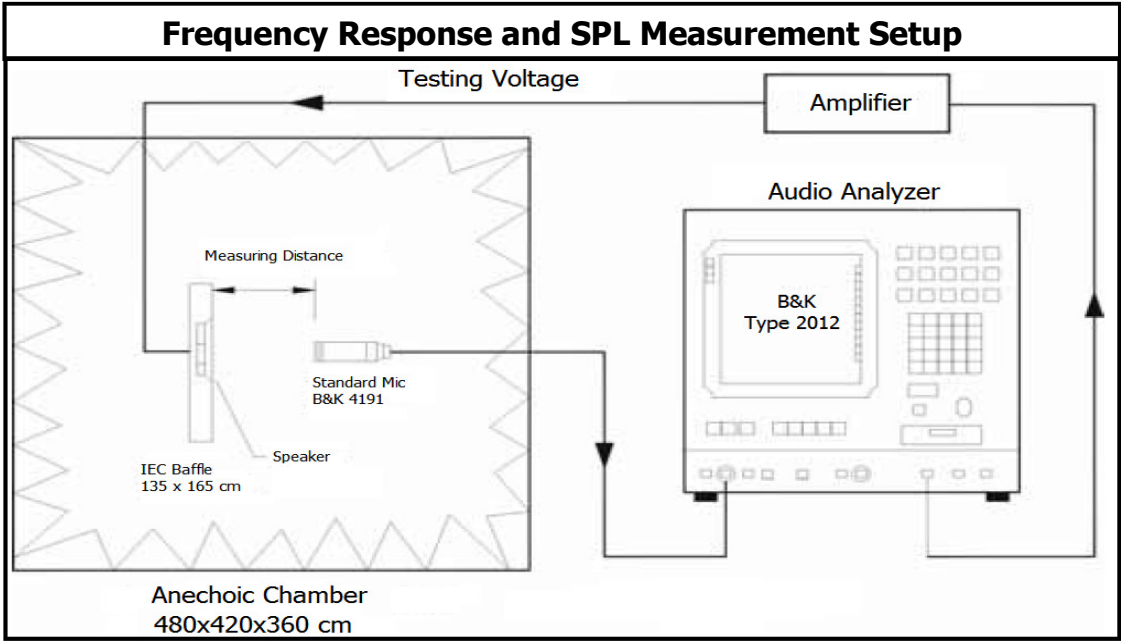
Frequency Response and SPL Measurement Setup

Testing Voltage

Amplifier

Audio Analyzer

Measuring Distance

B&K
Type 2012

Standard Mic
B&K 4191

Speaker

IEC Baffle
135 x 165 cm

Anechoic Chamber
480x420x360 cm